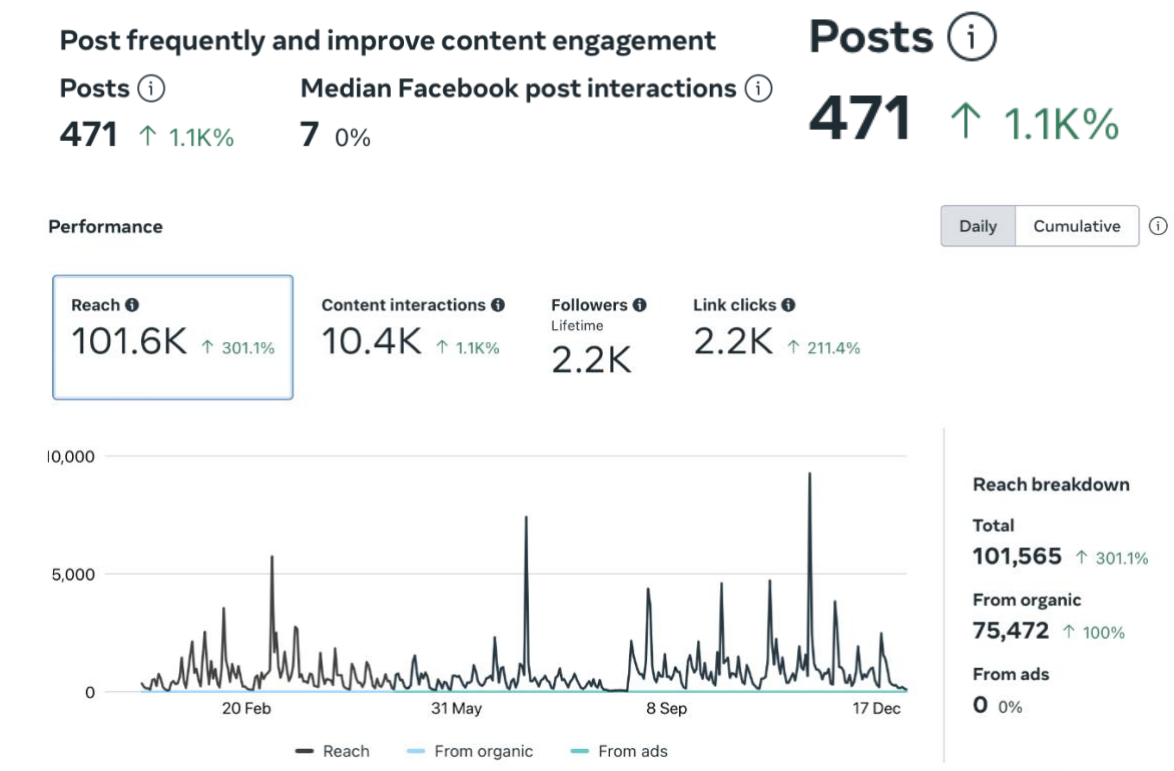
Post frequently and improve content engagement

Posts ⓘ
471 ↑ 1.1K%

Median Facebook post interactions ⓘ
7 0%

Posts ⓘ
471 ↑ 1.1K%

Performance

Daily | Cumulative ⓘ

Reach
101.6K ↑ 301.1%

Content interactions
10.4K ↑ 1.1K%

Followers
Lifetime
2.2K

Link clicks
2.2K ↑ 211.4%

10,000
5,000
0

20 Feb
31 May
8 Sep
17 Dec

Reach
From organic
From ads

Reach breakdown

Total
101,565 ↑ 301.1%

From organic
75,472 ↑ 100%

From ads
0 0%